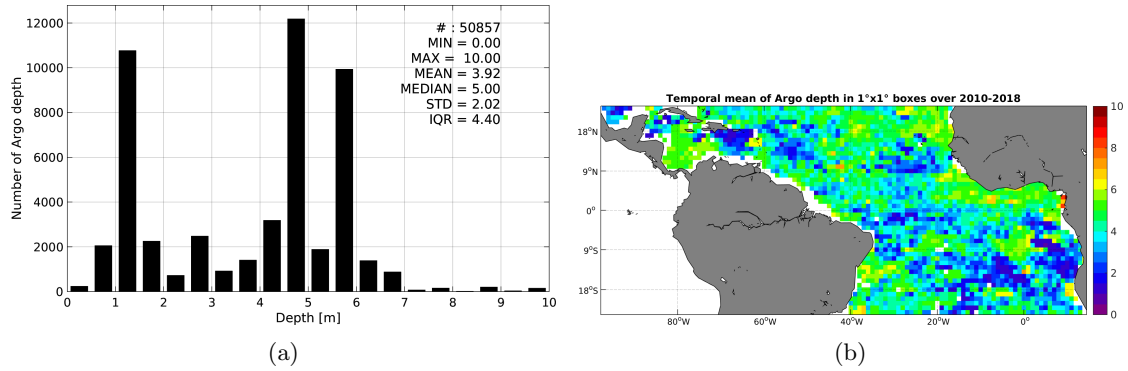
Number of Argo depth

12000
10000
8000
6000
4000
2000
0

0 1 2 3 4 5 6 7 8 9 10

Depth [m]

# : 50857
MIN = 0.00
MAX = 10.00
MEAN = 3.92
MEDIAN = 5.00
STD = 2.02
IQR = 4.40

(a)

Temporal mean of Argo depth in 1°x1° boxes over 2010-2018

18°N
9°N
0°
9°S
18°S

80°W 60°W 40°W 20°W 0°

10
8
6
4
2
0

(b)